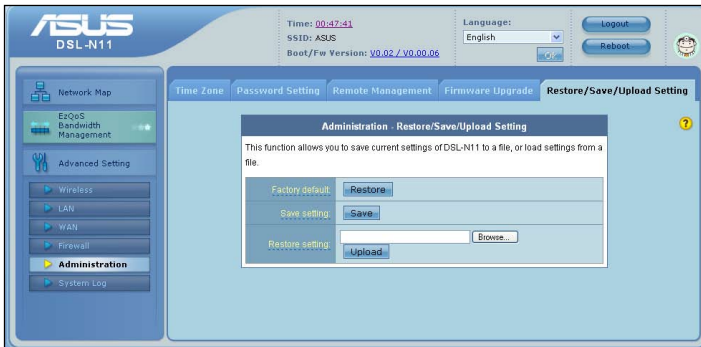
ASUS
DSL-N11

Time: 00:47:41
SSID: ASUS
Boot/Fw Version: V0.02 / V0.00.06

Language:
English

Logout
Reboot

Network Map
EzQoS Bandwidth Management
Advanced Setting
Wireless
LAN
WAN
Firewall
Administration
System Log

Time Zone | Password Setting | Remote Management | Firmware Upgrade | Restore/Save/Upload Setting

Administration - Restore/Save/Upload Setting

This function allows you to save current settings of DSL-N11 to a file, or load settings from a file.

| | |
|---|---|
| Factory default | Restore |
| Save setting | Save |
| Restore setting | Browse... Upload |